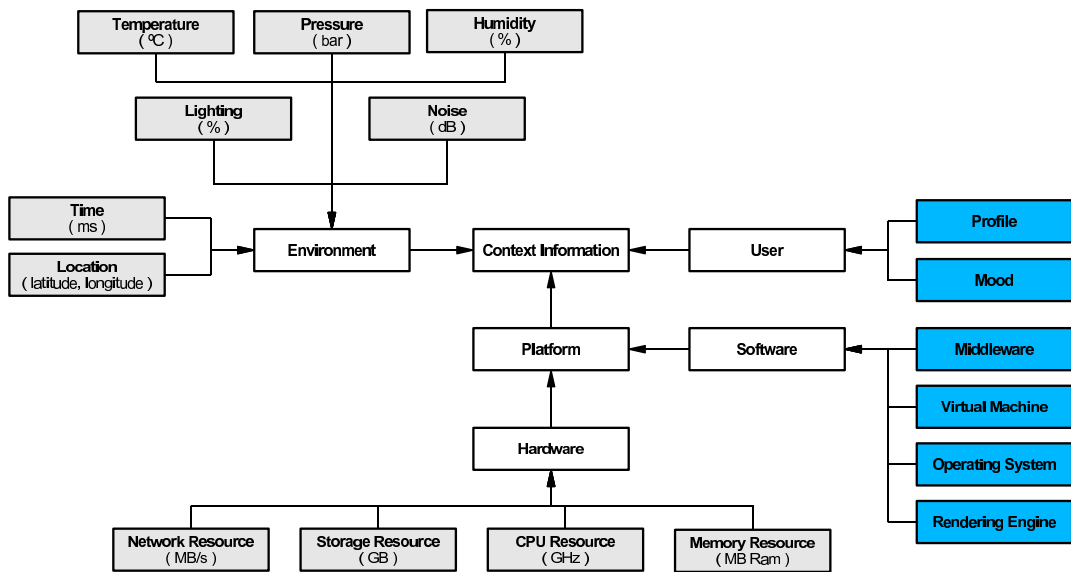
Temperature
( ºC )

Pressure
( bar )

Humidity
( % )

Lighting
( % )

Noise
( dB )

Time
( ms )

Location
( latitude, longitude )

Environment

Context Information

User

Profile

Mood

Platform

Software

Middleware

Virtual Machine

Operating System

Rendering Engine

Hardware

Network Resource
( MB/s )

Storage Resource
( GB )

CPU Resource
( GHz )

Memory Resource
( MB Ram )